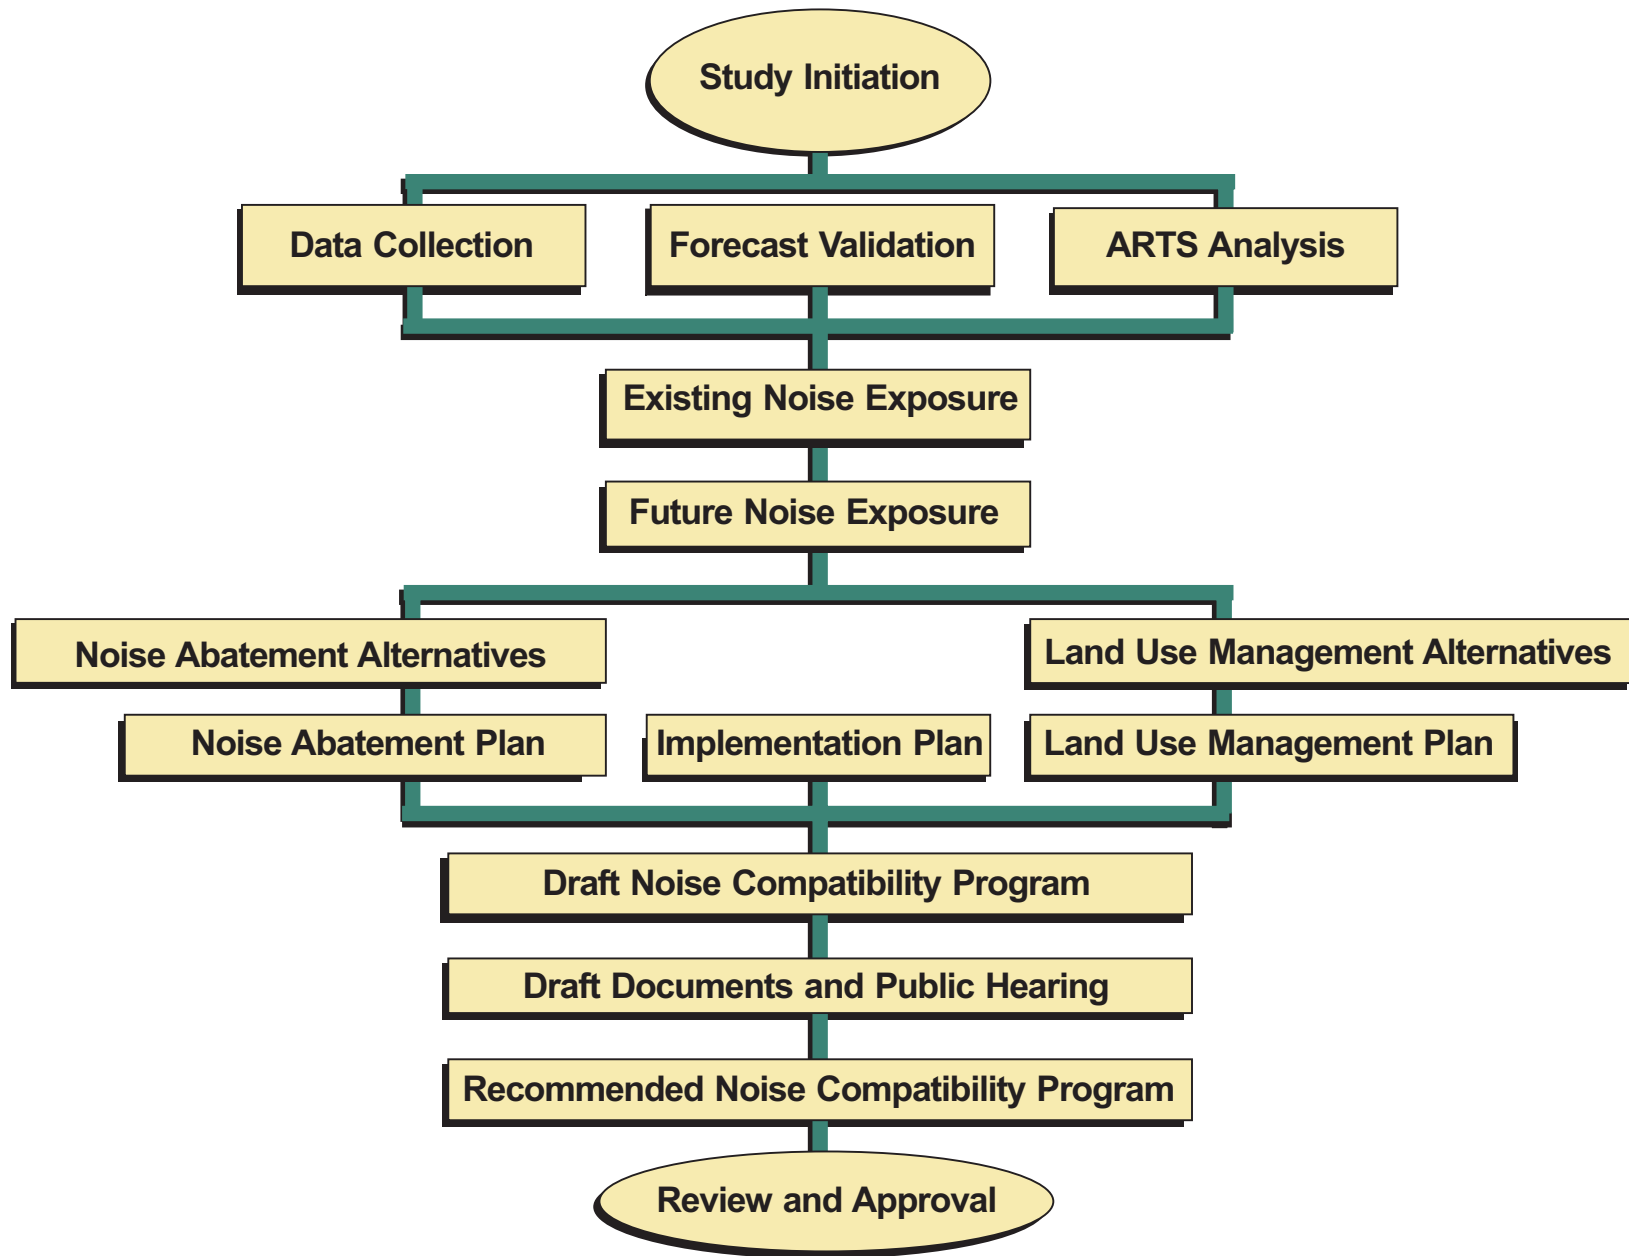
Study Initiation

Data Collection

Forecast Validation

ARTS Analysis

Existing Noise Exposure

Future Noise Exposure

Noise Abatement Alternatives

Land Use Management Alternatives

Noise Abatement Plan

Implementation Plan

Land Use Management Plan

Draft Noise Compatibility Program

Draft Documents and Public Hearing

Recommended Noise Compatibility Program

Review and Approval